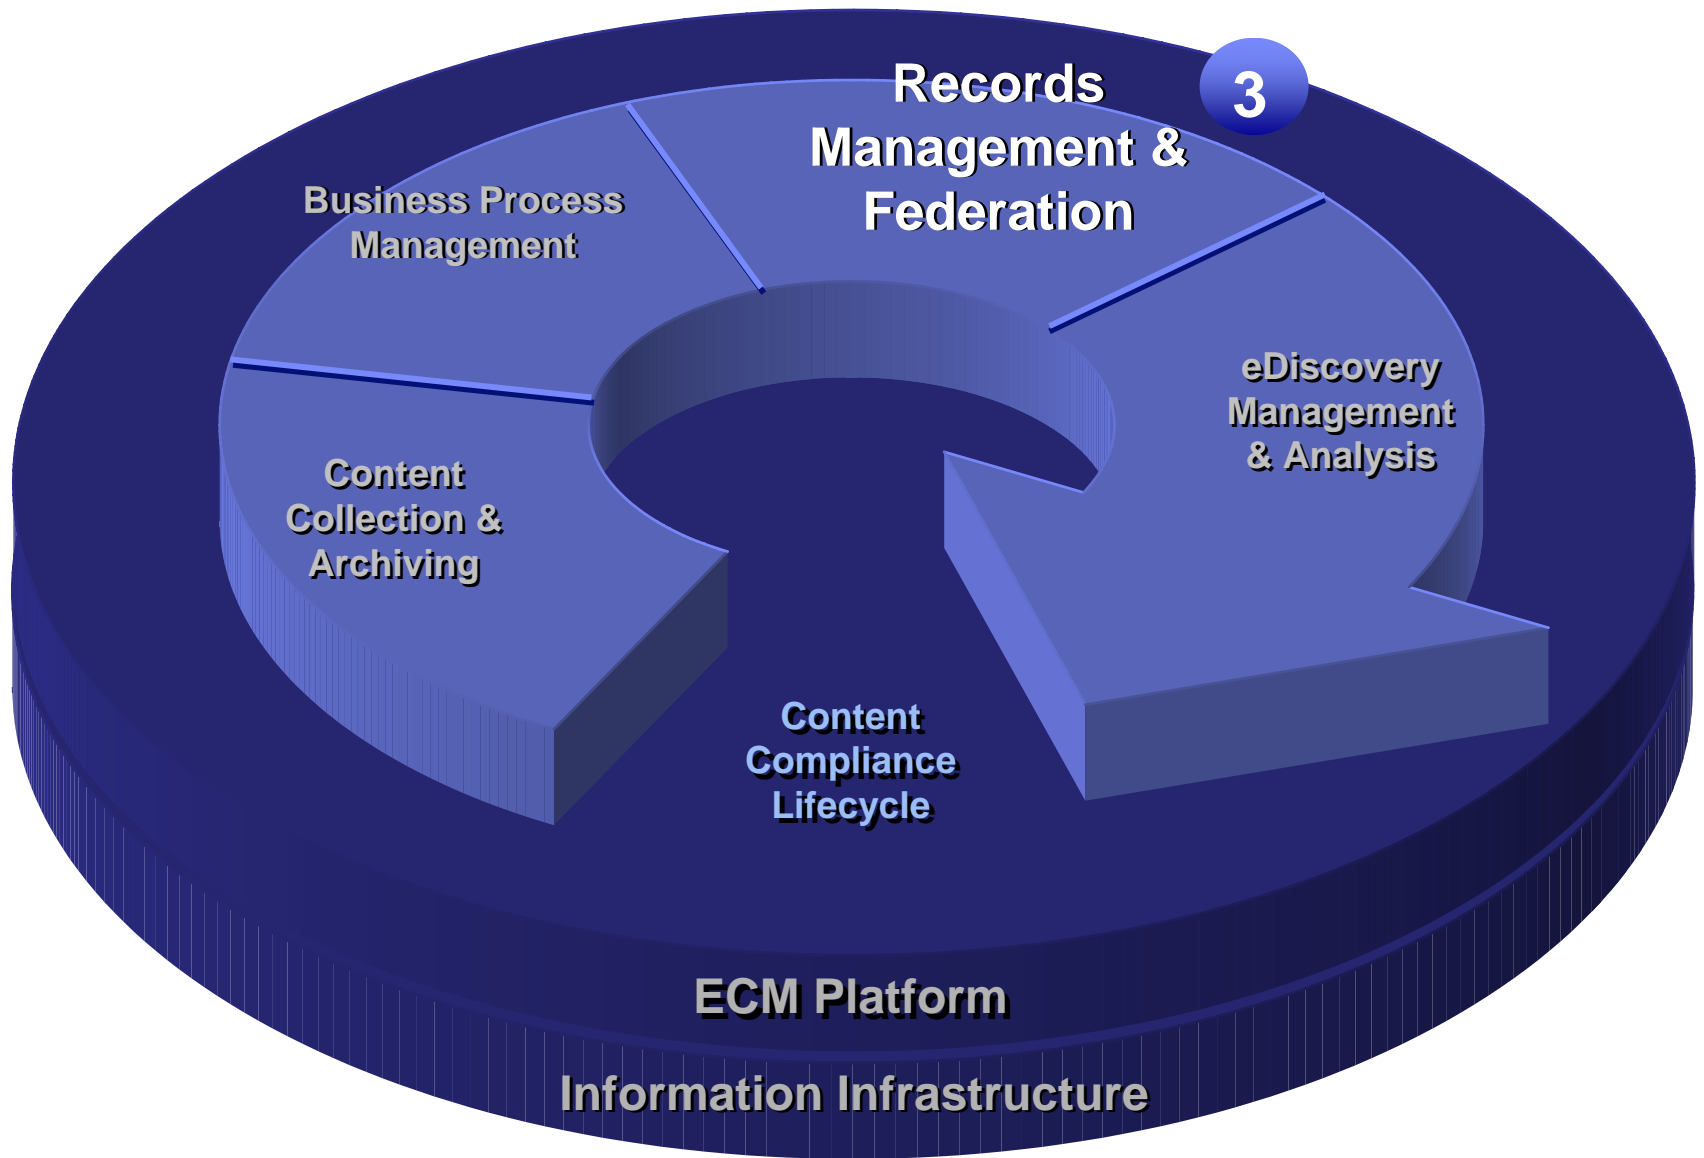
Records Management & Federation

3

Business Process Management

eDiscovery Management & Analysis

Content Collection & Archiving

Content Compliance Lifecycle

ECM Platform

Information Infrastructure